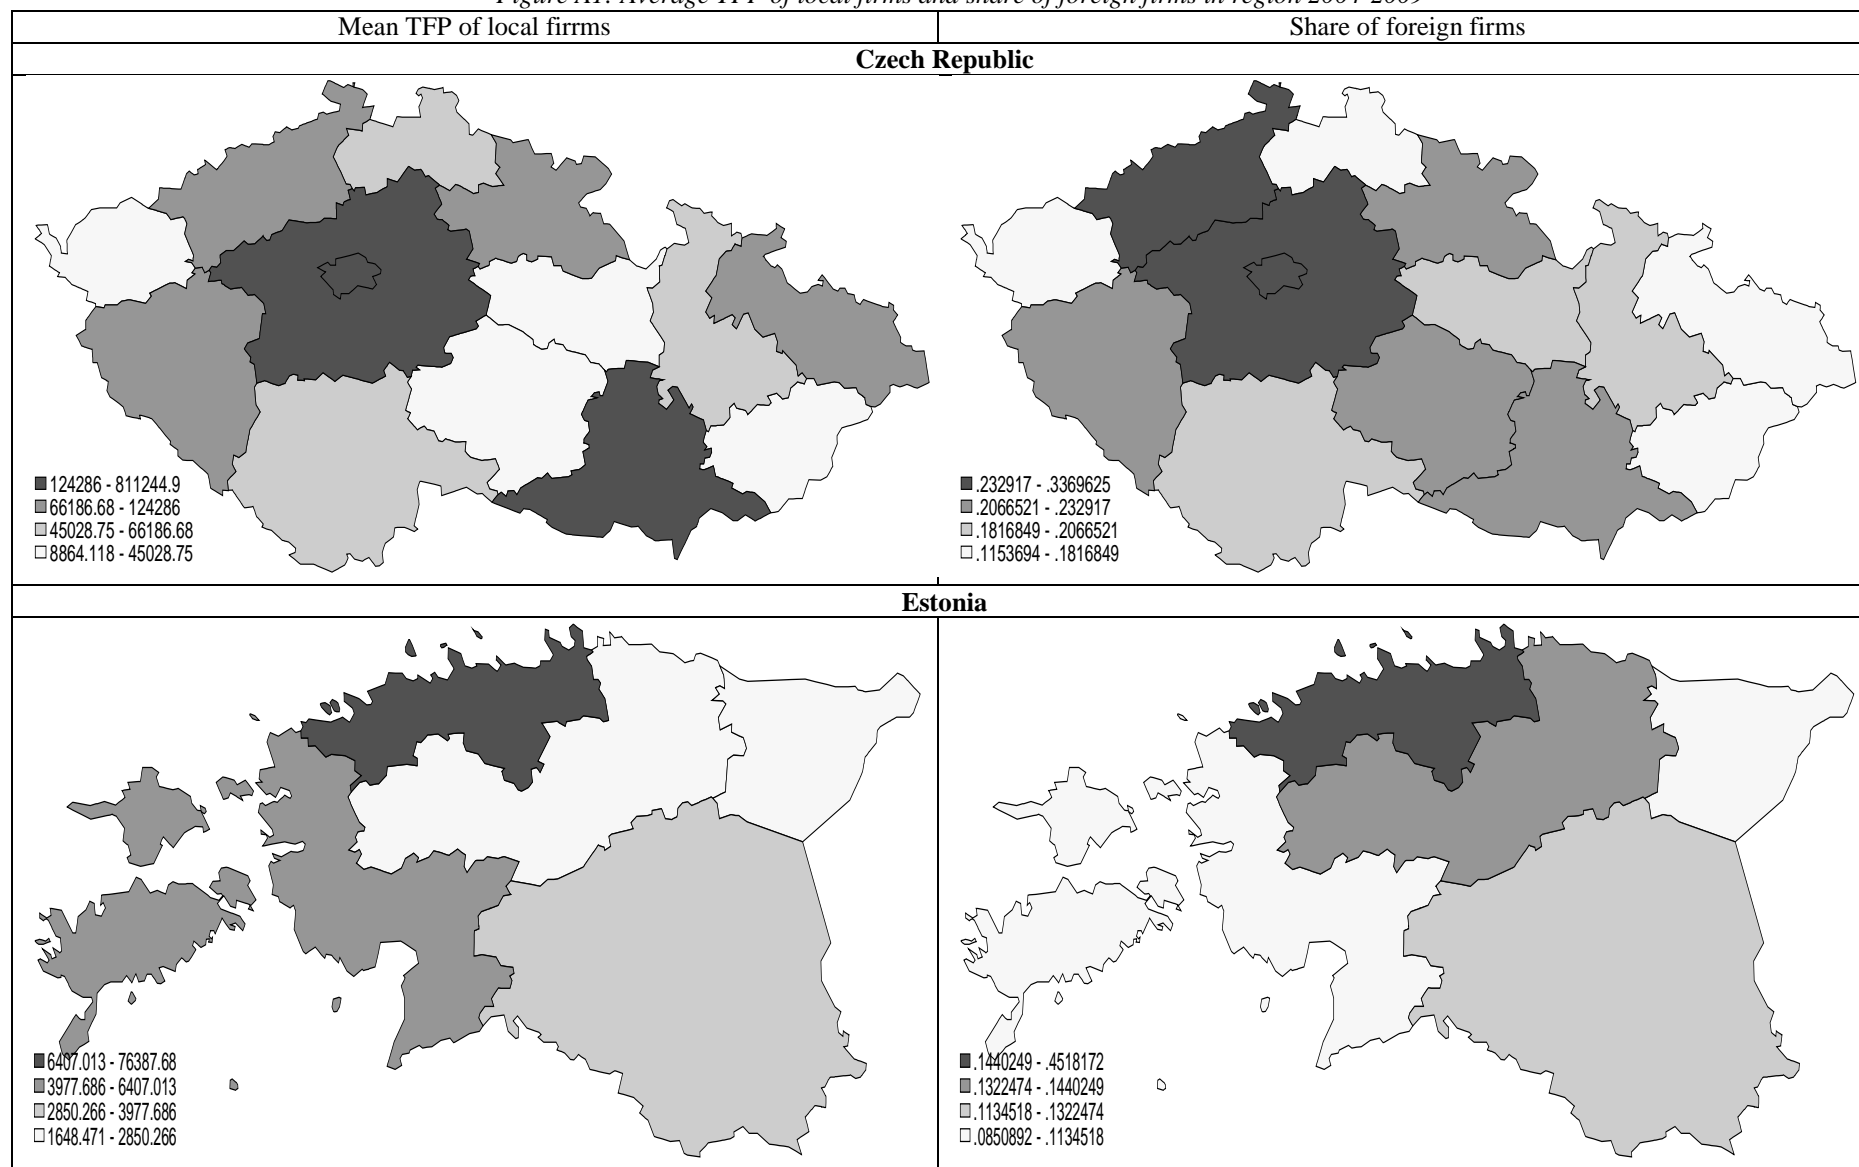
Figure A1: Average TFP of local firms and share of foreign firms in region 2004-2009

| Mean TFP of local firrms | Share of foreign firms |
|---|---|
| **Czech Republic** | |
| 124286 - 811244.9<br>66186.68 - 124286<br>45028.75 - 66186.68<br>8864.118 - 45028.75 | .232917 - .3369625<br>.2066521 - .232917<br>.1816849 - .2066521<br>.1153694 - .1816849 |
| **Estonia** | |
| 6407.013 - 76387.68<br>3977.686 - 6407.013<br>2850.266 - 3977.686<br>1648.471 - 2850.266 | .1440249 - .4518172<br>.1322474 - .1440249<br>.1134518 - .1322474<br>.0850892 - .1134518 |